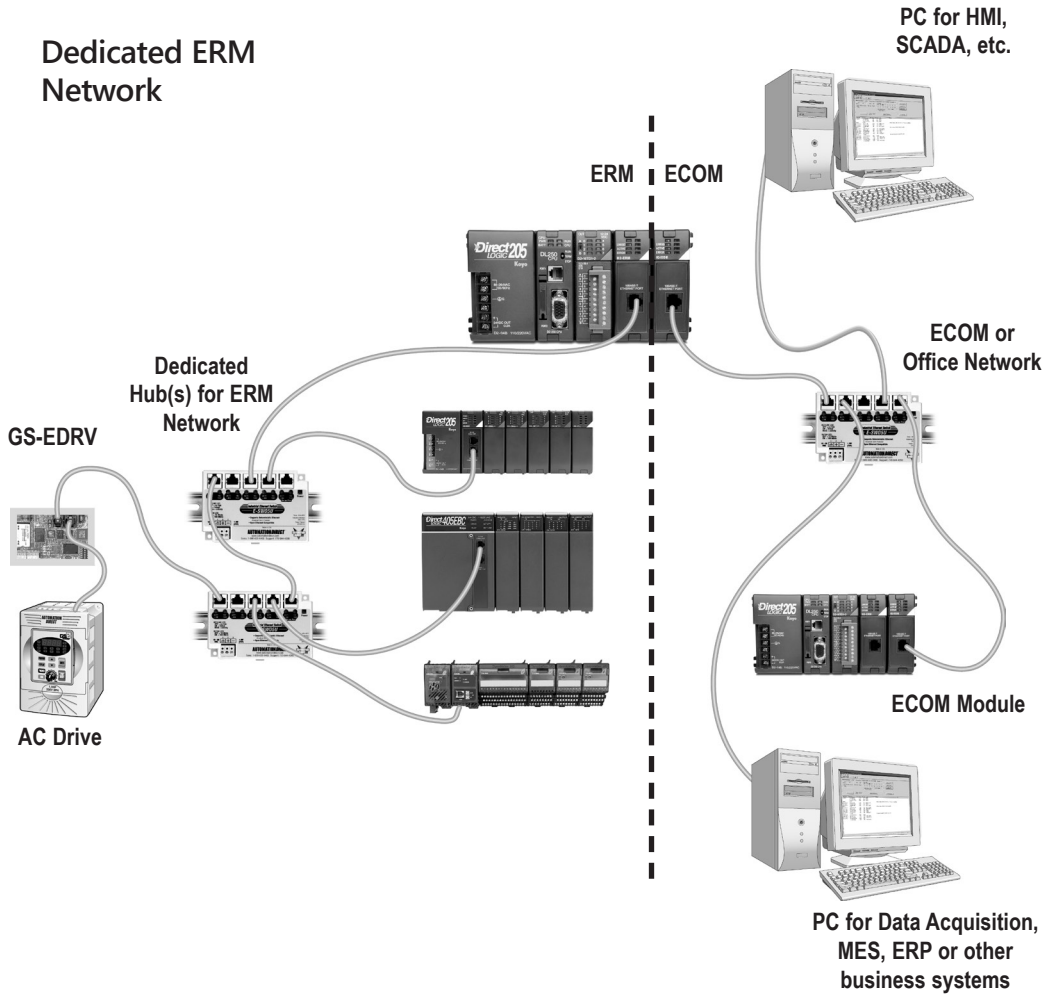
Dedicated ERM Network

PC for HMI, SCADA, etc.

ERM

ECOM

Direct LOGIC 205

Koyo

Dedicated Hub(s) for ERM Network

ECOM or Office Network

GS-EDRV

Direct 205

Direct 405EBC

AUTOMATIONDIRECT

AC Drive

ECOM Module

Direct 205

PC for Data Acquisition, MES, ERP or other business systems